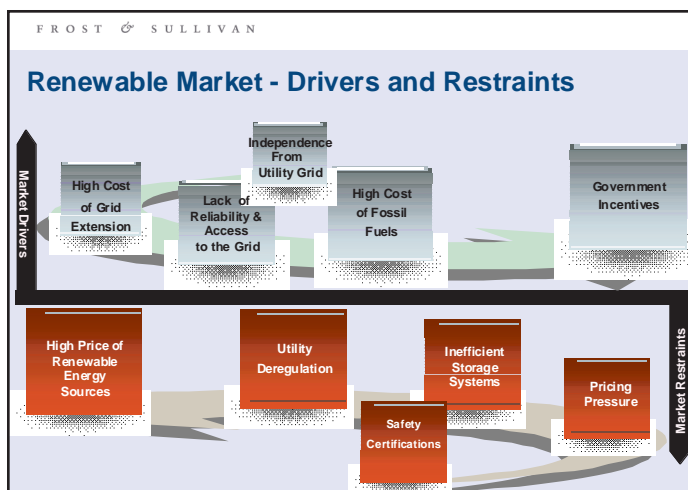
FROST & SULLIVAN

Renewable Market - Drivers and Restraints

Market Drivers

High Cost of Grid Extension

Lack of Reliability & Access to the Grid

Independence From Utility Grid

High Cost of Fossil Fuels

Government Incentives

Market Restraints

High Price of Renewable Energy Sources

Utility Deregulation

Safety Certifications

Inefficient Storage Systems

Pricing Pressure